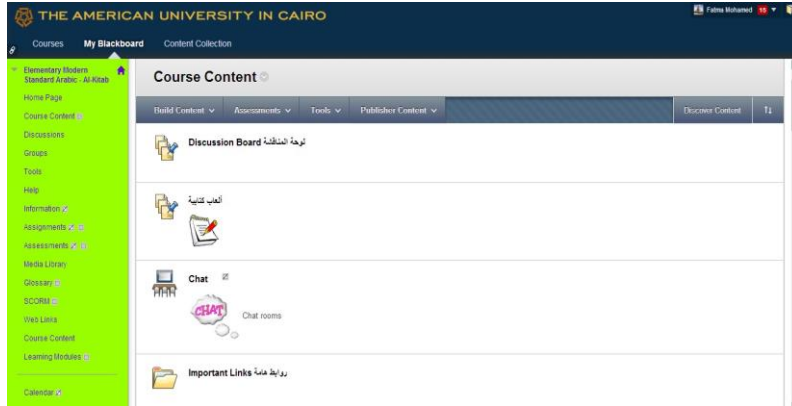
THE AMERICAN UNIVERSITY IN CAIRO

Fatma Mohamed 15

Courses My Blackboard Content Collection

Elementary Modern Standard Arabic - Al-Kitab

Home Page
Course Content
Discussions
Groups
Tools
Help
Information
Assignments
Assessments
Media Library
Glossary
SCORM
Web Links
Course Content
Learning Modules

Calendar

Course Content

Build Content Assessments Tools Publisher Content Discover Content

Discussion Board لوحة المناقشة

ألعاب كتابية

Chat

CHAT

Chat rooms

Important Links روابط هامة